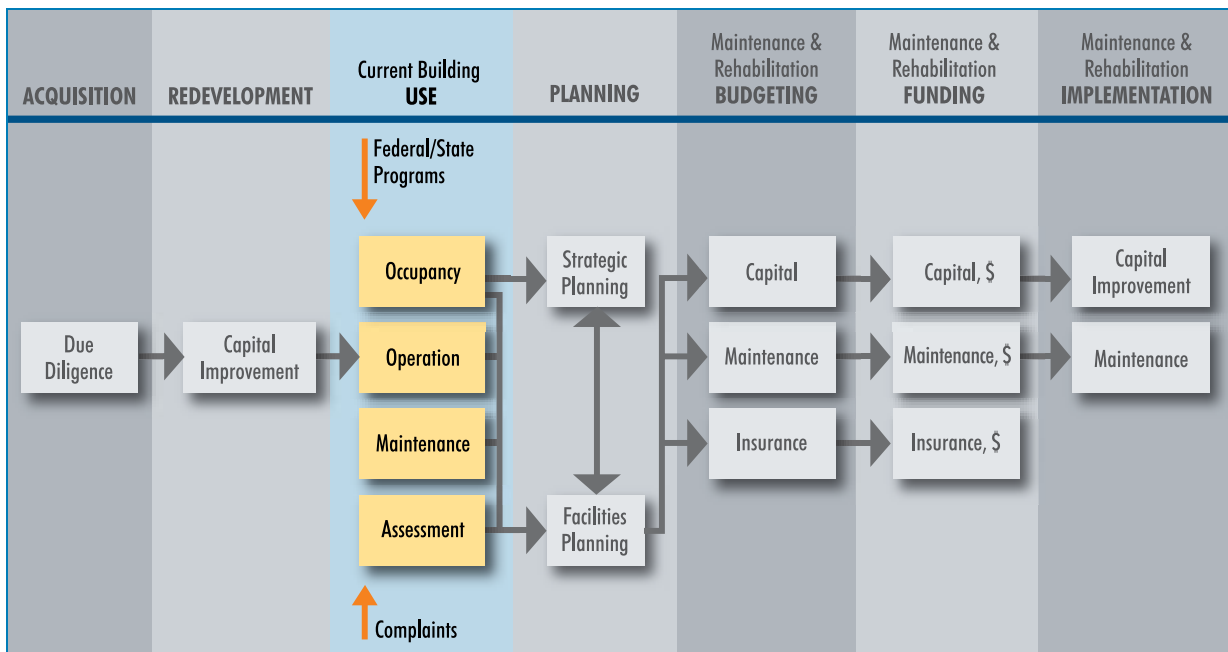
ACQUISITION

REDEVELOPMENT

Current Building
USE

PLANNING

Maintenance & Rehabilitation
BUDGETING

Maintenance & Rehabilitation
FUNDING

Maintenance & Rehabilitation
IMPLEMENTATION

Federal/State Programs

Due Diligence

Capital Improvement

Occupancy

Operation

Maintenance

Assessment

Strategic Planning

Facilities Planning

Capital

Maintenance

Insurance

Capital, $

Maintenance, $

Insurance, $

Capital Improvement

Maintenance

Complaints